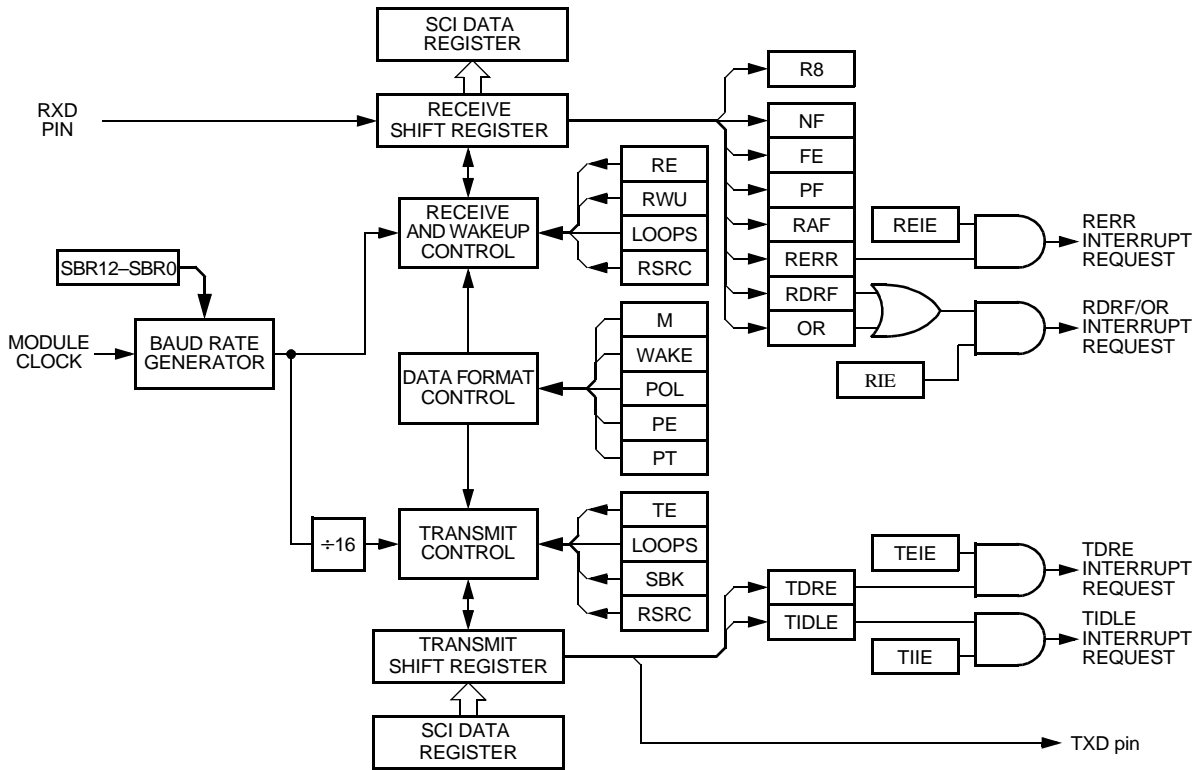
SCI DATA REGISTER

RXD PIN

RECEIVE SHIFT REGISTER

R8

NF

FE

PF

RAF

RERR

RDRF

OR

REIE

RERR INTERRUPT REQUEST

RDRF/OR INTERRUPT REQUEST

RIE

RE

RWU

LOOPS

RSRC

RECEIVE AND WAKEUP CONTROL

SBR12–SBR0

MODULE CLOCK

BAUD RATE GENERATOR

M

WAKE

POL

PE

PT

DATA FORMAT CONTROL

÷16

TRANSMIT CONTROL

TE

LOOPS

SBK

RSRC

TEIE

TDRE INTERRUPT REQUEST

TDRE

TIDLE

TIDLE INTERRUPT REQUEST

TIIE

TRANSMIT SHIFT REGISTER

SCI DATA REGISTER

TXD pin